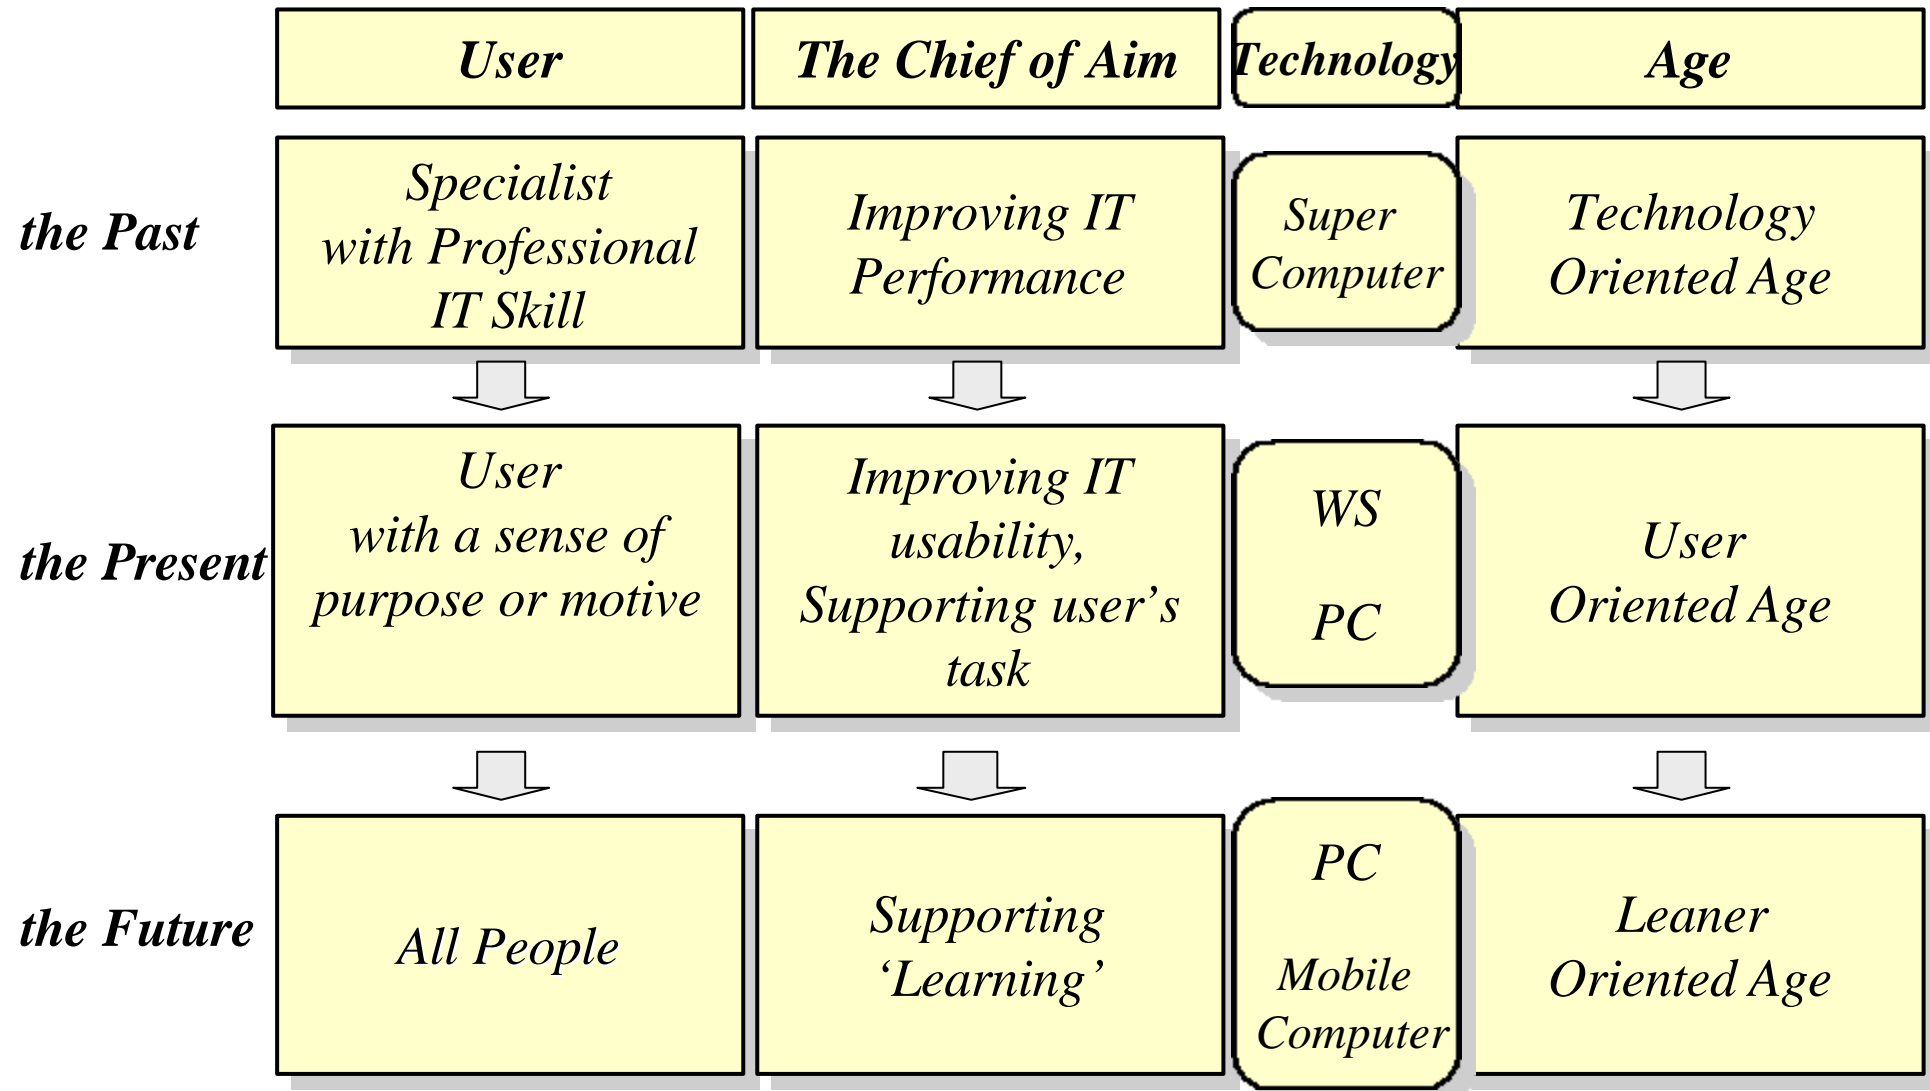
|  | User | The Chief of Aim | Technology | Age |
|---|---|---|---|---|
| the Past | Specialist with Professional IT Skill | Improving IT Performance | Super Computer | Technology Oriented Age |
| the Present | User with a sense of purpose or motive | Improving IT usability, Supporting user's task | WS PC | User Oriented Age |
| the Future | All People | Supporting 'Learning' | PC Mobile Computer | Leaner Oriented Age |